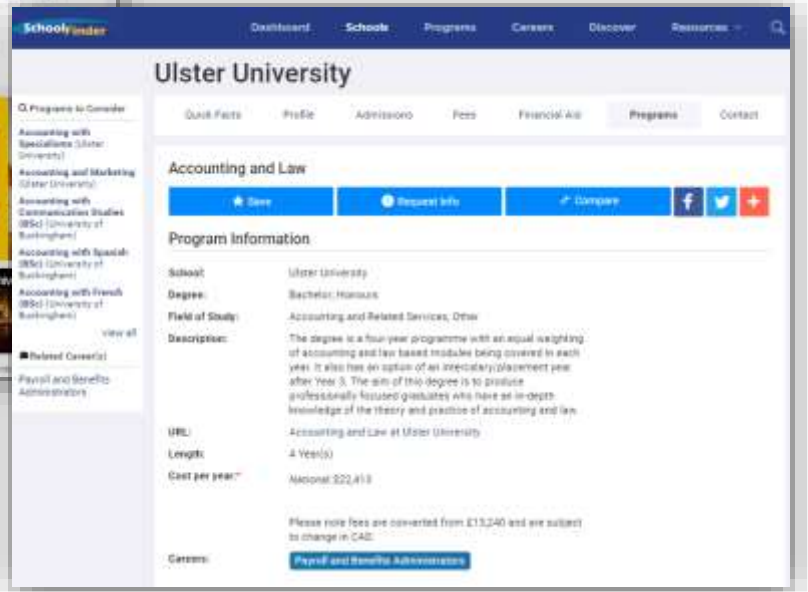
SchoolFinder

Dashboard Schools Programs Careers Discover Resources

Ulster University

Quick Facts Profile Admissions Fees Financial Aid Programs Contact

Programs to Consider

Accounting with Specialisms (Ulster University)

Accounting and Marketing (Ulster University)

Accounting with Communication Studies (BSc) (University of Buckingham)

Accounting with Spanish (BSc) (University of Buckingham)

Accounting with French (BSc) (University of Buckingham)

view all

Related Career(s)

Payroll and Benefits Administrators

Accounting and Law

Save Request Info Compare

Program Information

| | |
|---|---|
| School: | Ulster University |
| Degree: | Bachelor, Honours |
| Field of Study: | Accounting and Related Services, Other |
| Description: | The degree is a four-year programme with an equal weighting of accounting and law based modules being covered in each year. It also has an option of an intercalary/placement year after Year 3. The aim of this degree is to produce professionally focused graduates who have an in-depth knowledge of the theory and practice of accounting and law. |
| URL: | Accounting and Law at Ulster University |
| Length: | 4 Year(s) |
| Cost per year:* | National: $22,413 |
| | Please note fees are converted from £13,240 and are subject to change in CAD. |
| Careers: | Payroll and Benefits Administrators |